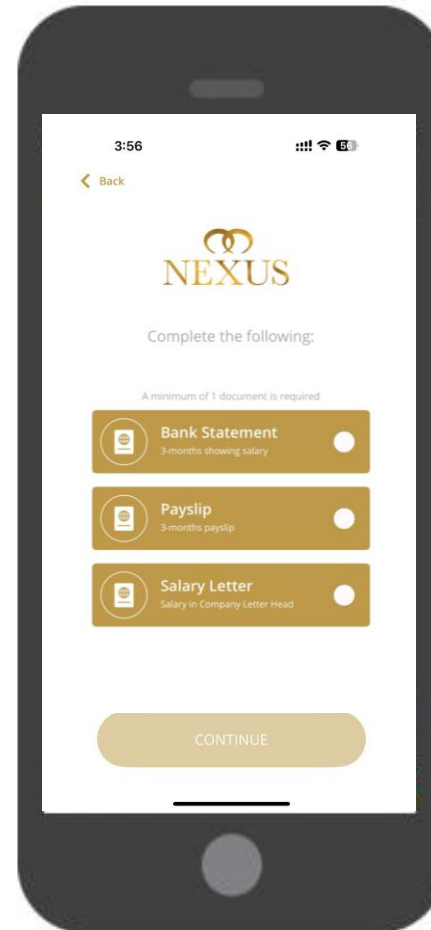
3:56

56

Back

NEXUS

Complete the following:

A minimum of 1 document is required

Bank Statement
3-months showing salary

Payslip
3-months payslip

Salary Letter
Salary in Company Letter Head

CONTINUE